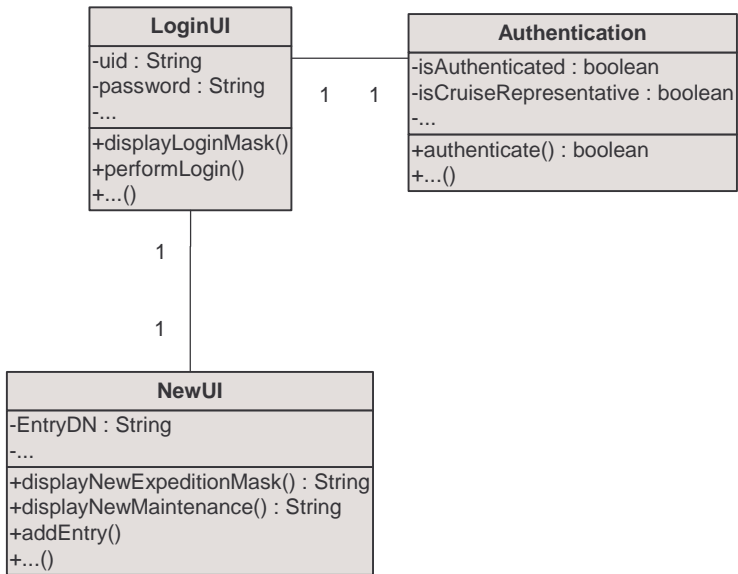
LoginUI
-uid : String
-password : String
-...
+displayLoginMask()
+performLogin()
+...()

1 1

Authentication
-isAuthenticated : boolean
-isCruiseRepresentative : boolean
-...
+authenticate() : boolean
+...()

1

1

NewUI
-EntryDN : String
-...
+displayNewExpeditionMask() : String
+displayNewMaintenance() : String
+addEntry()
+...()